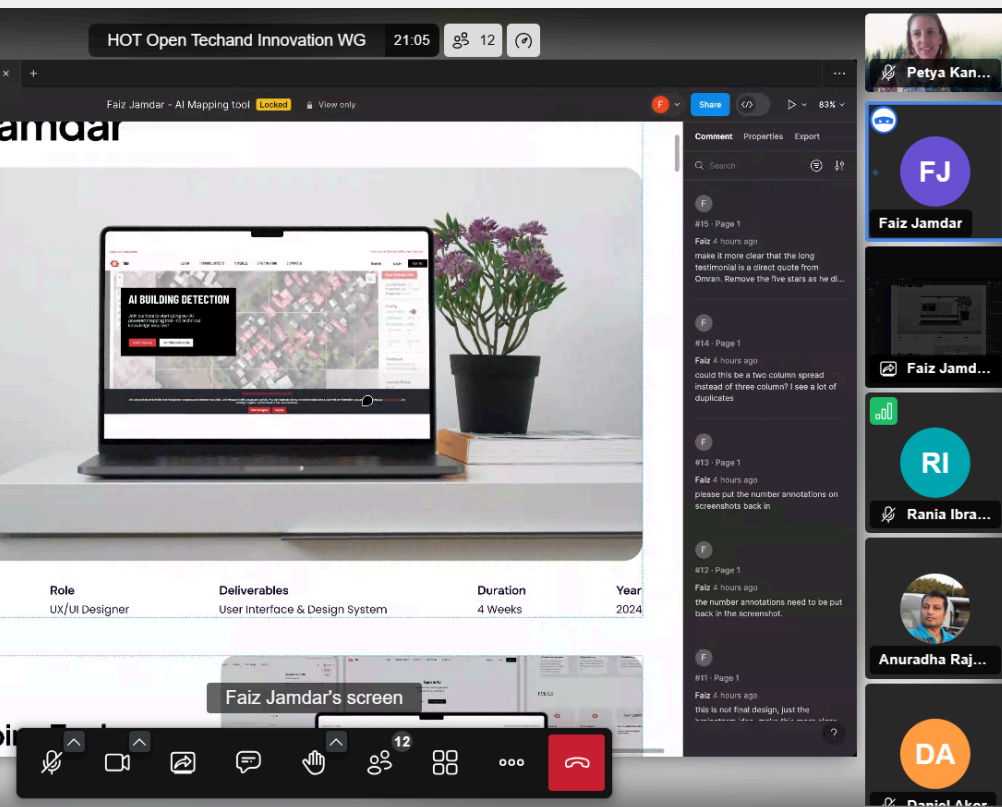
HOT Open Techand Innovation WG 21:05 12

Faiz Jamdar - AI Mapping tool Locked View only

Share 83%

amdar

AI BUILDING DETECTION

Role
UX/UI Designer

Deliverables
User Interface & Design System

Duration
4 Weeks

Year
2024

Comment Properties Export

Search

#15 · Page 1
Faiz 4 hours ago
make it more clear that the long testimonial is a direct quote from Omran. Remove the five stars as he di...

#14 · Page 1
Faiz 4 hours ago
could this be a two column spread instead of three column? I see a lot of duplicates

#13 · Page 1
Faiz 4 hours ago
please put the number annotations on screenshots back in

#12 · Page 1
Faiz 4 hours ago
the number annotations need to be put back in the screenshot.

#11 · Page 1
Faiz 4 hours ago
this is not final design, just the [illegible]

Faiz Jamdar's screen

12

Petya Kan...

FJ
Faiz Jamdar

Faiz Jamd...

RI
Rania Ibra...

Anuradha Raj...

DA
Daniel Aker